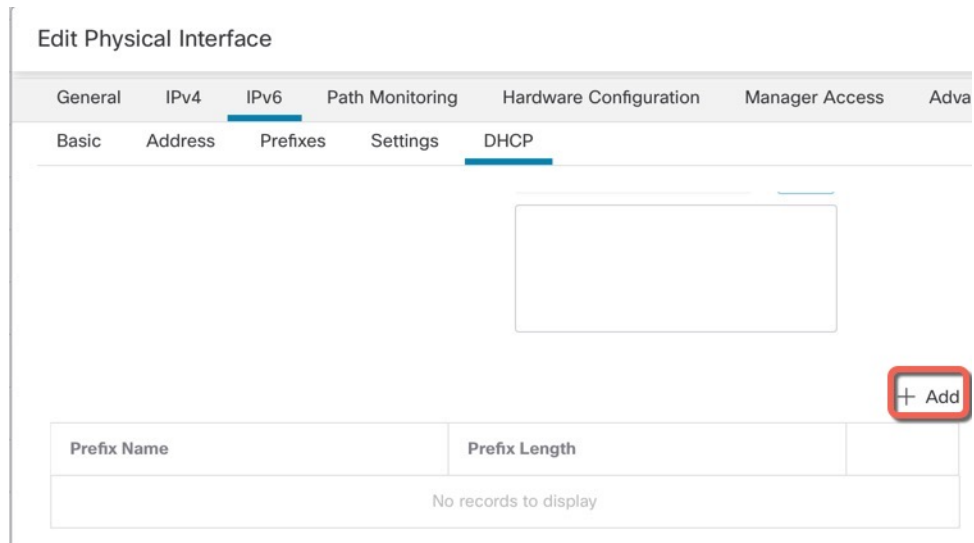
Edit Physical Interface

General IPv4 IPv6 Path Monitoring Hardware Configuration Manager Access Adva

Basic Address Prefixes Settings DHCP

+ Add

| Prefix Name | Prefix Length | |
|---|---|---|
| No records to display | | |